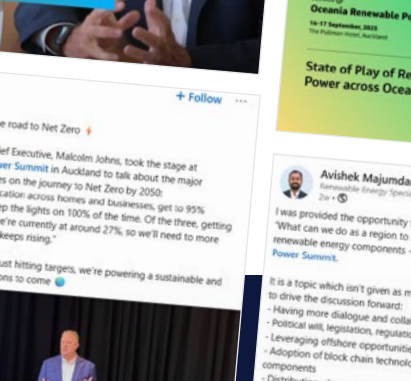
Oceania Renewable Po

16-17 September, 2025
The Pullman Hotel, Auckland

State of Play of Re
Power across Ocea

+ Follow ···

road to Net Zero

ief Executive, Malcolm Johns, took the stage at
wer Summit in Auckland to talk about the major
es on the journey to Net Zero by 2050:
ication across homes and businesses, get to 95%
ep the lights on 100% of the time. Of the three, getting
e're currently at around 27%, so we'll need to more
keeps rising."

ust hitting targets, we're powering a sustainable and
ons to come

Avishek Majumda
Renewable Energy Speci
2w ·

I was provided the opportunity
"What can we do as a region to
renewable energy components -
Power Summit.

It is a topic which isn't given as m
to drive the discussion forward:
- Having more dialogue and colla
- Political will, legislation, regulati
- Leveraging offshore opportuniti
- Adoption of block chain technol
components
- Distributi